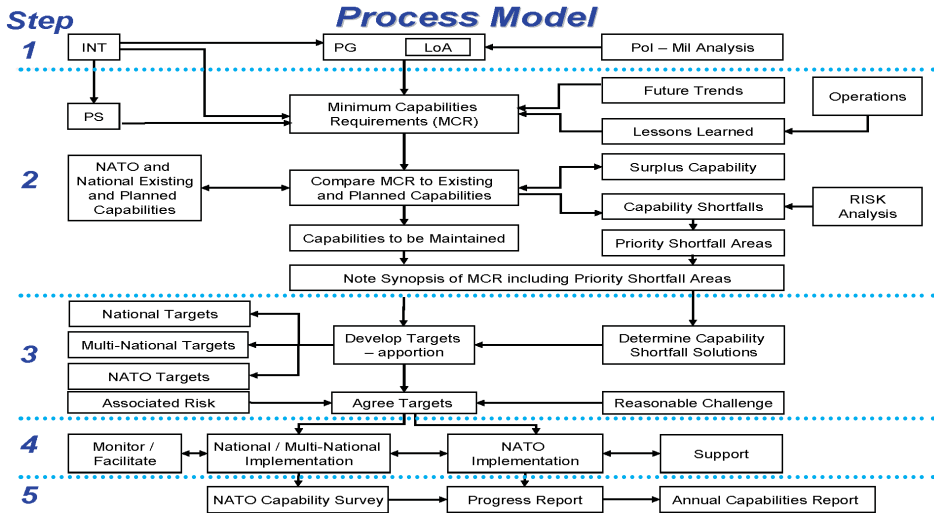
Step

Process Model

1

INT

PG

LoA

Pol – Mil Analysis

PS

Minimum Capabilities Requirements (MCR)

Future Trends

Operations

Lessons Learned

2

NATO and National Existing and Planned Capabilities

Compare MCR to Existing and Planned Capabilities

Surplus Capability

Capability Shortfalls

RISK Analysis

Capabilities to be Maintained

Priority Shortfall Areas

Note Synopsis of MCR including Priority Shortfall Areas

National Targets

Multi-National Targets

3

Develop Targets – apportion

Determine Capability Shortfall Solutions

NATO Targets

Associated Risk

Agree Targets

Reasonable Challenge

4

Monitor / Facilitate

National / Multi-National Implementation

NATO Implementation

Support

5

NATO Capability Survey

Progress Report

Annual Capabilities Report